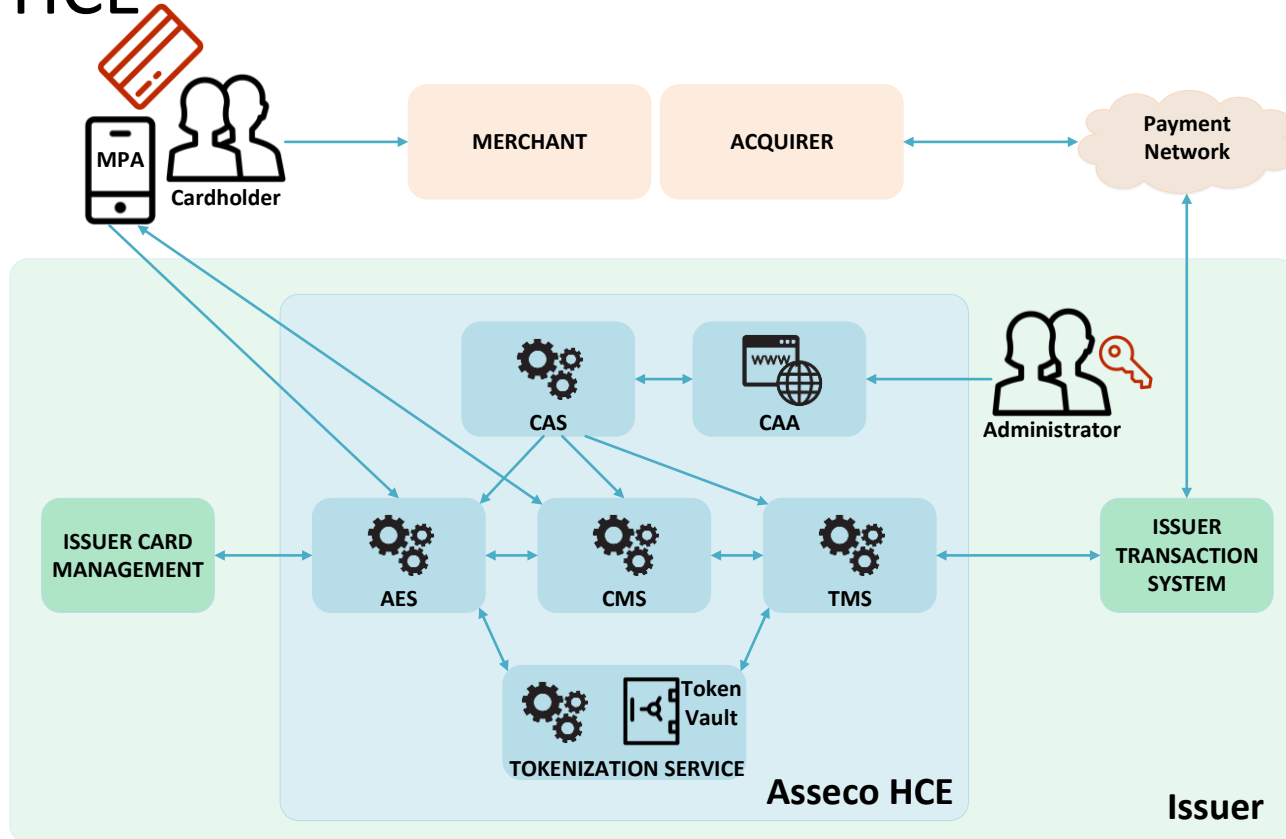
HCE

MPA

Cardholder

MERCHANT

ACQUIRER

Payment Network

CAS

www

CAA

Administrator

ISSUER CARD MANAGEMENT

AES

CMS

TMS

ISSUER TRANSACTION SYSTEM

Token Vault

TOKENIZATION SERVICE

Asseco HCE

Issuer